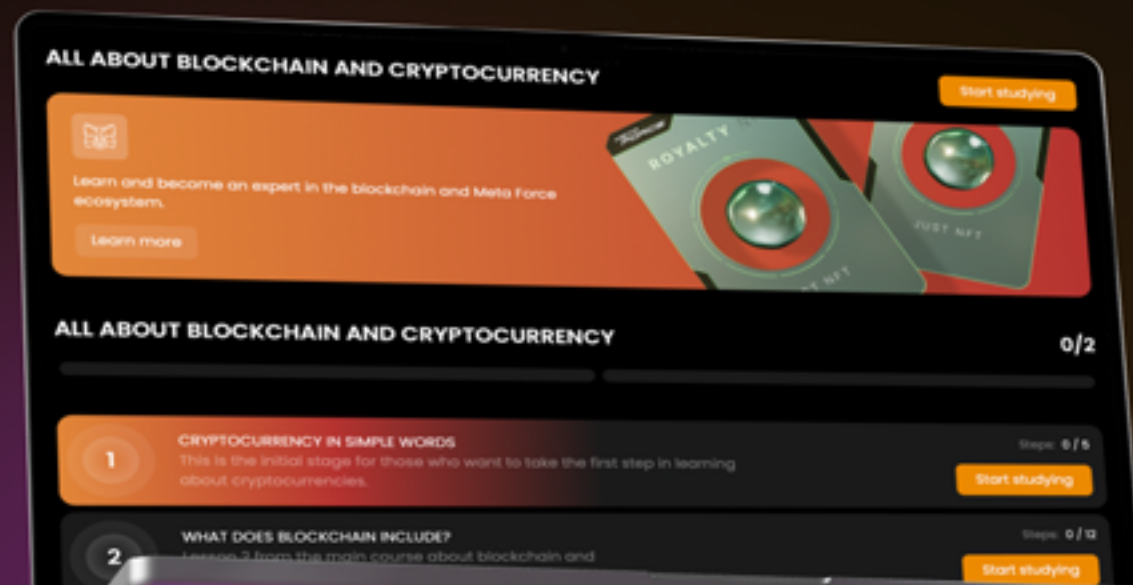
ALL ABOUT BLOCKCHAIN AND CRYPTOCURRENCY

Start studying

Learn and become an expert in the blockchain and Meta Force ecosystem.

Learn more

ROYALTY

JUST NFT

JUST NFT

ALL ABOUT BLOCKCHAIN AND CRYPTOCURRENCY

0/2

1

CRYPTOCURRENCY IN SIMPLE WORDS

This is the initial stage for those who want to take the first step in learning about cryptocurrencies.

Steps: 0 / 5

Start studying

2

WHAT DOES BLOCKCHAIN INCLUDE?

Lesson 2 from the main course about blockchain and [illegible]

Steps: 0 / 12

Start studying